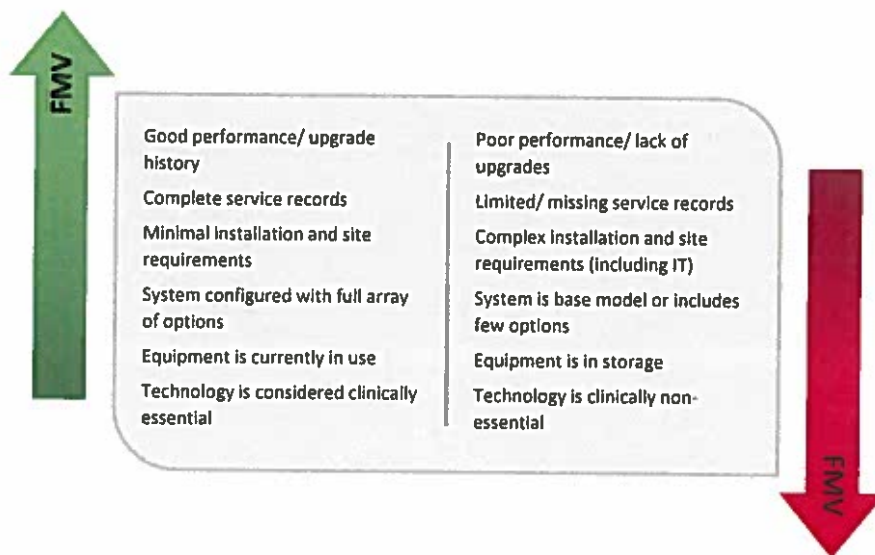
FMV

Good performance/ upgrade history

Complete service records

Minimal installation and site requirements

System configured with full array of options

Equipment is currently in use

Technology is considered clinically essential

Poor performance/ lack of upgrades

Limited/ missing service records

Complex installation and site requirements (including IT)

System is base model or includes few options

Equipment is in storage

Technology is clinically non-essential

FMV